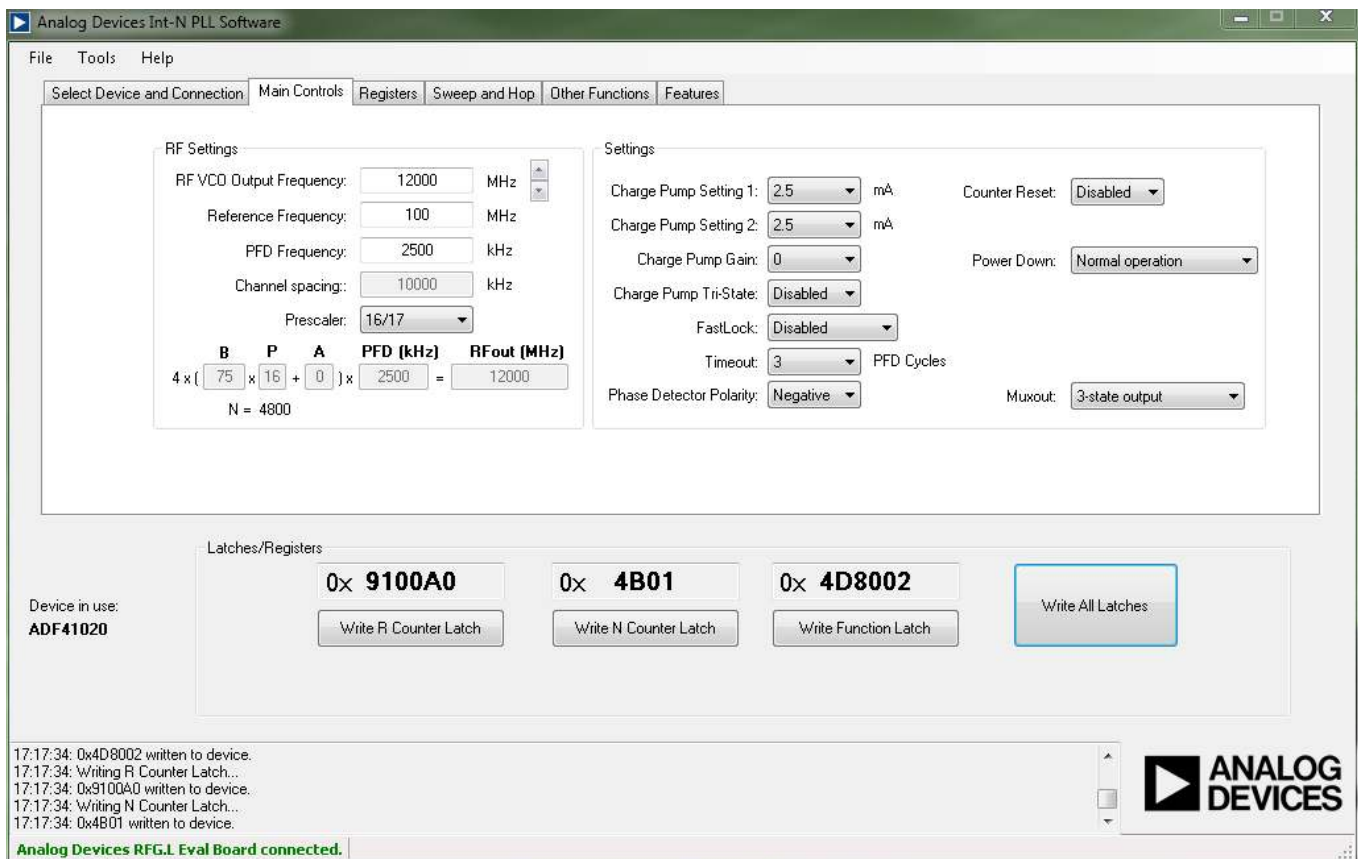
Analog Devices Int-N PLL Software

File Tools Help

Select Device and Connection | Main Controls | Registers | Sweep and Hop | Other Functions | Features

RF Settings

RF VCO Output Frequency: 12000 MHz

Reference Frequency: 100 MHz

PFD Frequency: 2500 kHz

Channel spacing:: 10000 kHz

Prescaler: 16/17

B P A PFD (kHz) RFout (MHz)

4 x ( 75 x 16 + 0 ) x 2500 = 12000

N = 4800

Settings

Charge Pump Setting 1: 2.5 mA

Charge Pump Setting 2: 2.5 mA

Charge Pump Gain: 0

Charge Pump Tri-State: Disabled

FastLock: Disabled

Timeout: 3 PFD Cycles

Phase Detector Polarity: Negative

Counter Reset: Disabled

Power Down: Normal operation

Muxout: 3-state output

Latches/Registers

0x 9100A0

Write R Counter Latch

0x 4B01

Write N Counter Latch

0x 4D8002

Write Function Latch

Write All Latches

Device in use:
ADF41020

17:17:34: 0x4D8002 written to device.
17:17:34: Writing R Counter Latch...
17:17:34: 0x9100A0 written to device.
17:17:34: Writing N Counter Latch...
17:17:34: 0x4B01 written to device.

ANALOG DEVICES

Analog Devices RFG.L Eval Board connected.